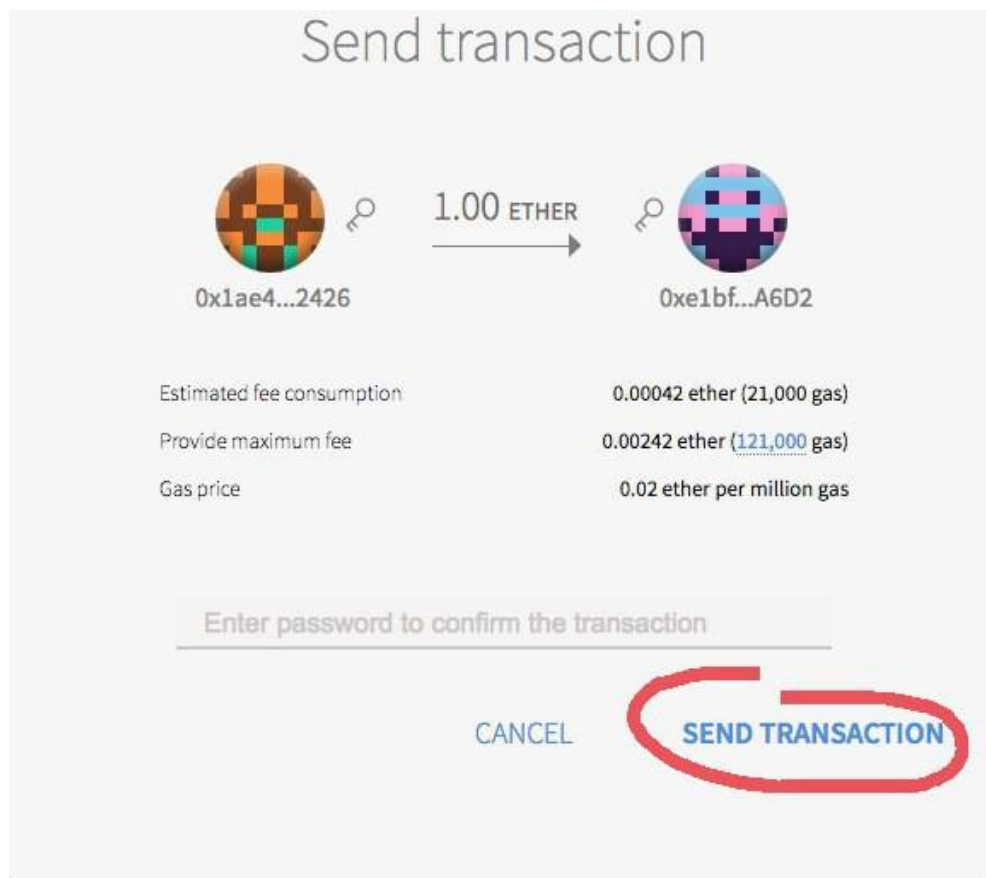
Send transaction

1.00 ETHER

0x1ae4...2426

0xe1bf...A6D2

| | |
|---|---|
| Estimated fee consumption | 0.00042 ether (21,000 gas) |
| Provide maximum fee | 0.00242 ether (121,000 gas) |
| Gas price | 0.02 ether per million gas |

Enter password to confirm the transaction

CANCEL

SEND TRANSACTION